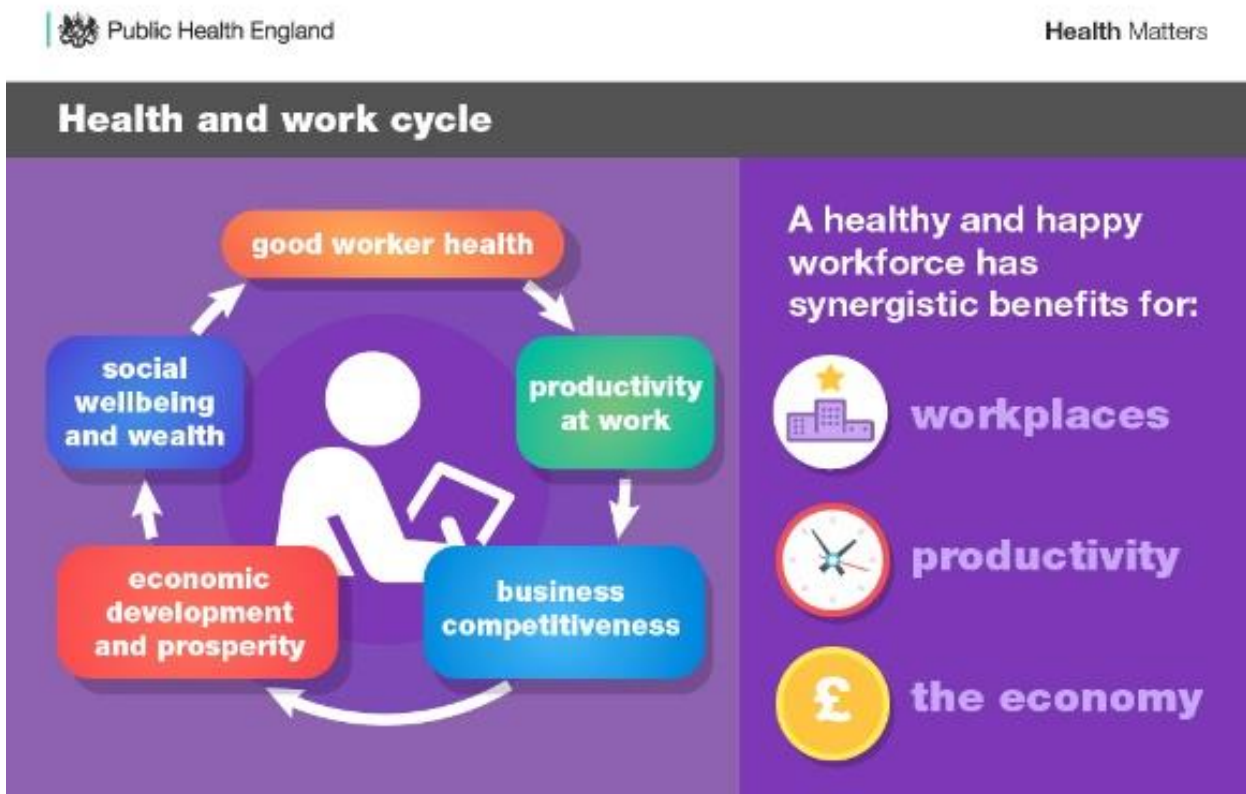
Public Health England

Health Matters

Health and work cycle

good worker health

productivity at work

business competitiveness

economic development and prosperity

social wellbeing and wealth

A healthy and happy workforce has synergistic benefits for:

workplaces

productivity

£

the economy